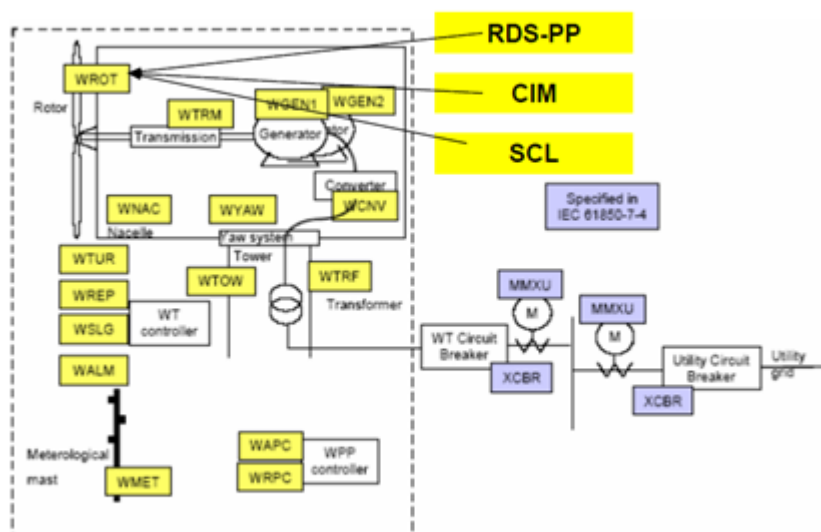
RDS-PP

CIM

SCL

WROT

Rotor

WTRM

WGEN1

WGEN2

Transmission

Generator

ator

Converter

WCNV

WNAC

Nacelle

WYAW

Yaw system

Tower

Specified in IEC 61850-7-4

WTUR

WTOW

WTRF

WREP

WT controller

Transformer

WSLG

MMXU

M

MMXU

M

WT Circuit Breaker

XCBR

Utility Circuit Breaker

Utility grid

XCBR

WALM

Meterelogical mast

WMET

WAPC

WRPC

WPP controller